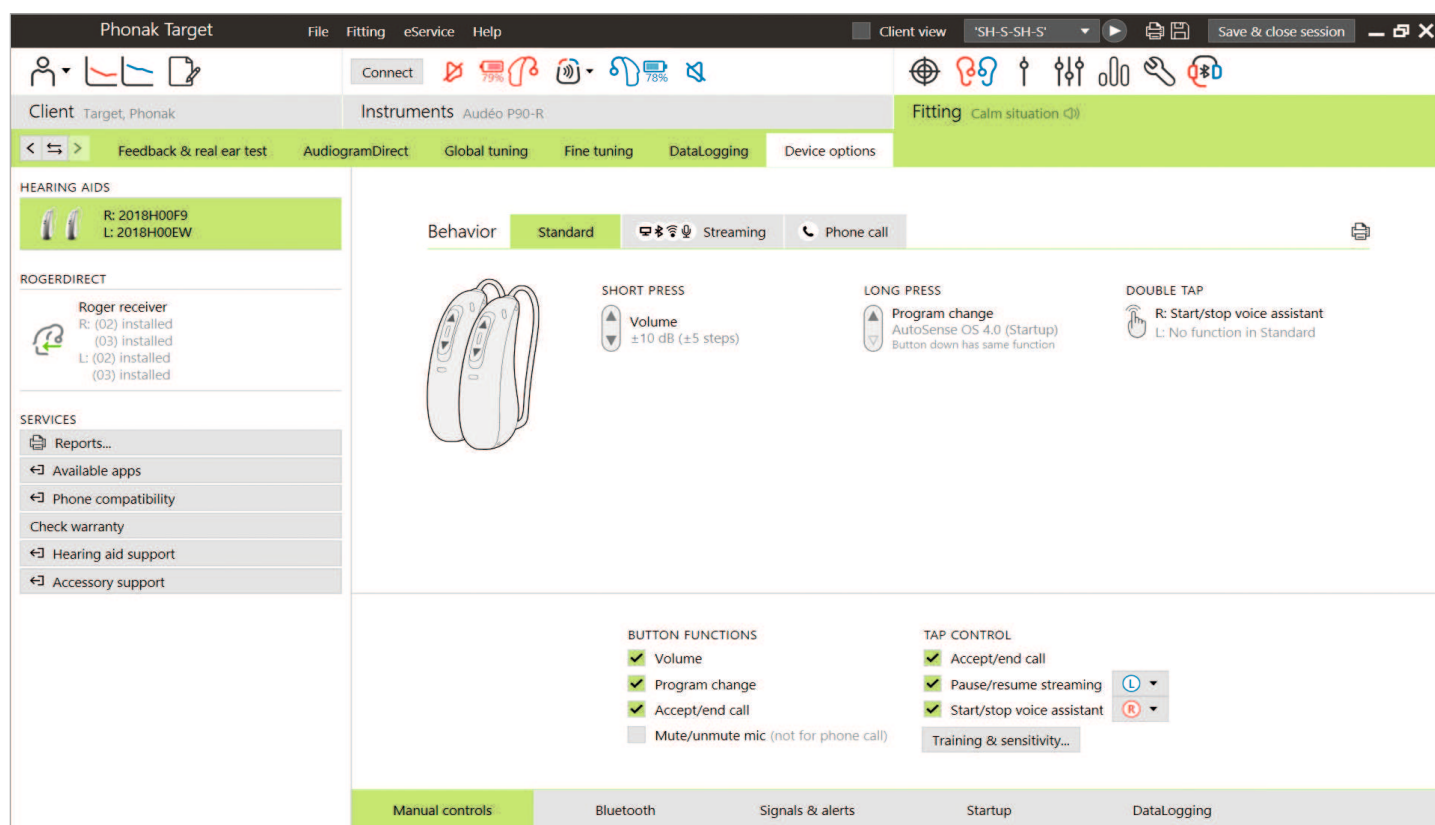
Phonak Target File Fitting eService Help Client view 'SH-S-SH-S' Save & close session

Connect 79% 78%

Client Target, Phonak

Instruments Audéo P90-R

Fitting Calm situation

Feedback & real ear test AudiogramDirect Global tuning Fine tuning DataLogging Device options

HEARING AIDS
R: 2018H00F9
L: 2018H00EW

ROGERDIRECT
Roger receiver
R: (02) installed
(03) installed
L: (02) installed
(03) installed

SERVICES
Reports...
Available apps
Phone compatibility
Check warranty
Hearing aid support
Accessory support

Behavior Standard Streaming Phone call

SHORT PRESS
Volume
±10 dB (±5 steps)

LONG PRESS
Program change
AutoSense OS 4.0 (Startup)
Button down has same function

DOUBLE TAP
R: Start/stop voice assistant
L: No function in Standard

BUTTON FUNCTIONS
Volume
Program change
Accept/end call
Mute/unmute mic (not for phone call)

TAP CONTROL
Accept/end call
Pause/resume streaming L
Start/stop voice assistant R
Training & sensitivity...

Manual controls Bluetooth Signals & alerts Startup DataLogging